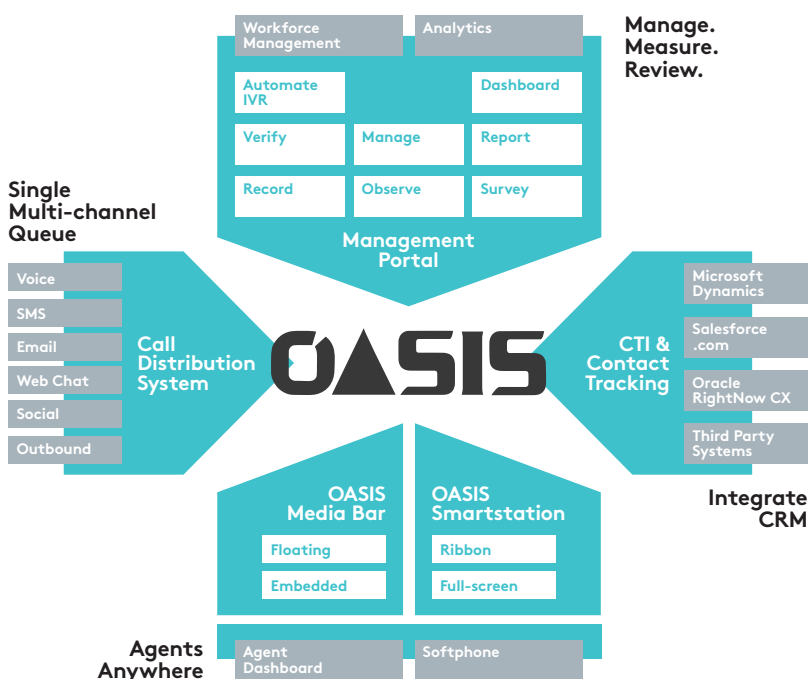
Workforce Management

Analytics

Manage.
Measure.
Review.

Automate IVR

Dashboard

Verify

Manage

Report

Record

Observe

Survey

Management Portal

Single Multi-channel Queue

Voice

SMS

Email

Web Chat

Social

Outbound

Call Distribution System

OASIS

CTI & Contact Tracking

Microsoft Dynamics

Salesforce .com

Oracle RightNow CX

Third Party Systems

Integrate CRM

OASIS Media Bar

Floating

Embedded

OASIS Smartstation

Ribbon

Full-screen

Agents Anywhere

Agent Dashboard

Softphone